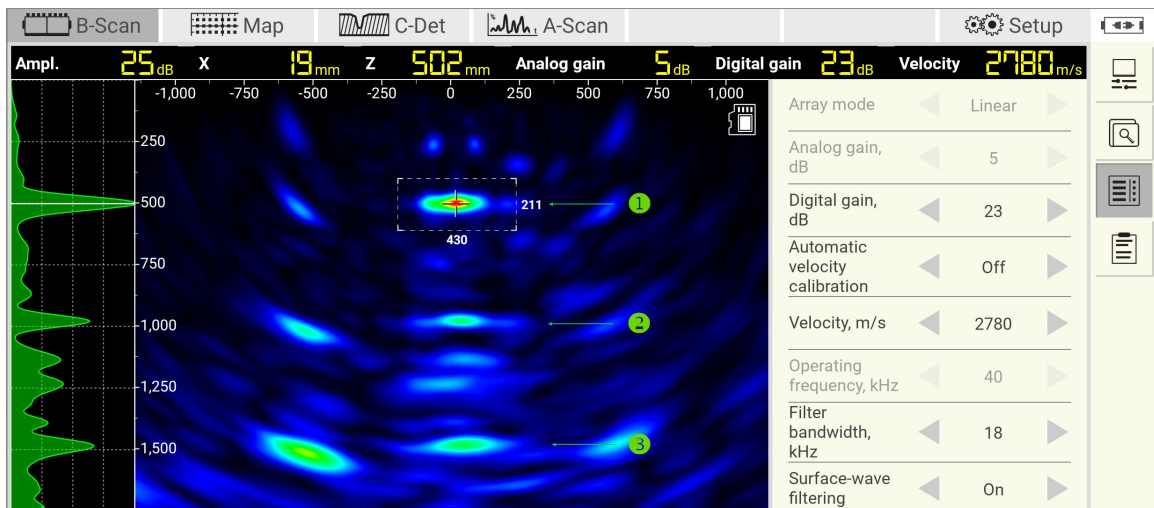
B-Scan | Map | C-Det | A-Scan | Setup

Ampl. 25 dB X 19 mm Z 502 mm Analog gain 5 dB Digital gain 23 dB Velocity 2780 m/s

-1,000 -750 -500 -250 0 250 500 750 1,000

250
500
750
1,000
1,250
1,500

211
430

1
2
3

| Array mode | Linear |
|---|---|
| Analog gain, dB | 5 |
| Digital gain, dB | 23 |
| Automatic velocity calibration | Off |
| Velocity, m/s | 2780 |
| Operating frequency, kHz | 40 |
| Filter bandwidth, kHz | 18 |
| Surface-wave filtering | On |